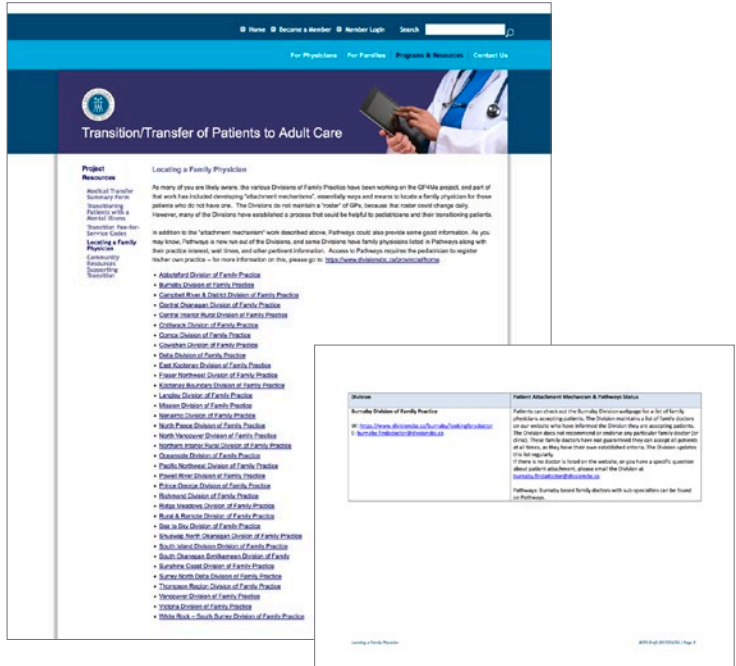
Home Become a Member Member Login Search

For Physicians For Families Programs & Resources Contact Us

Transition/Transfer of Patients to Adult Care

Project Resources

Medical Transfer Summary Form
Transitioning Patients with a Mental Illness
Transition Fee-for-Service Codes
Locating a Family Physician
Community Resources Supporting Transition

Locating a Family Physician

As many of you are likely aware, the various Divisions of Family Practice have been working on the GP4Me project, and part of that work has included developing "attachment mechanisms", essentially ways and means to locate a family physician for those patients who do not have one. The Divisions do not maintain a "roster" of GPs, because that roster could change daily. However, many of the Divisions have established a process that could be helpful to pediatricians and their transitioning patients.

In addition to the "attachment mechanism" work described above, Pathways could also provide some good information. As you may know, Pathways is now run out of the Divisions, and some Divisions have family physicians listed in Pathways along with their practice interest, wait times, and other pertinent information. Access to Pathways requires the pediatrician to register his/her own practice – for more information on this, please go to: https://www.divisionsbc.ca/provincial/home

- Abbotsford Division of Family Practice
- Burnaby Division of Family Practice
- Campbell River & District Division of Family Practice
- Central Okanagan Division of Family Practice
- Central Interior Rural Division of Family Practice
- Chilliwack Division of Family Practice
- Comox Division of Family Practice
- Cowichan Division of Family Practice
- Delta Division of Family Practice
- East Kootenay Division of Family Practice
- Fraser Northwest Division of Family Practice
- Kootenay Boundary Division of Family Practice
- Langley Division of Family Practice
- Mission Division of Family Practice
- Nanaimo Division of Family Practice
- North Peace Division of Family Practice
- North Vancouver Division of Family Practice
- Northern Interior Rural Division of Family Practice
- Oceanside Division of Family Practice
- Pacific Northwest Division of Family Practice
- Powell River Division of Family Practice
- Prince George Division of Family Practice
- Richmond Division of Family Practice
- Ridge Meadows Division of Family Practice
- Rural & Remote Division of Family Practice
- Sea to Sky Division of Family Practice
- Shuswap North Okanagan Division of Family Practice
- South Island Division of Family Practice
- South Okanagan Similkameen Division of Family
- Sunshine Coast Division of Family Practice
- Surrey North Delta Division of Family Practice
- Thompson Region Division of Family Practice
- Vancouver Division of Family Practice
- Victoria Division of Family Practice
- White Rock – South Surrey Division of Family Practice

| Division | Patient Attachment Mechanism & Pathways Status |
|---|---|
| Burnaby Division of Family Practice<br><br>W: http://www.divisionsbc.ca/burnaby/lookingforadoctor<br>E: burnaby.findadoctor@divisionsbc.ca | Patients can check out the Burnaby Division webpage for a list of family physicians accepting patients. The Division maintains a list of family doctors on our website who have informed the Division they are accepting patients. The Division does not recommend or endorse any particular family doctor (or clinic). These family doctors have not guaranteed they can accept all patients at all times, as they have their own established criteria. The Division updates this list regularly.<br>If there is no doctor is listed on the website, or you have a specific question about patient attachment, please email the Division at burnaby.findadoctor@divisionsbc.ca<br><br>Pathways: Burnaby based family doctors with sub-specialties can be found on Pathways. |

Locating a Family Physician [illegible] | Page 3